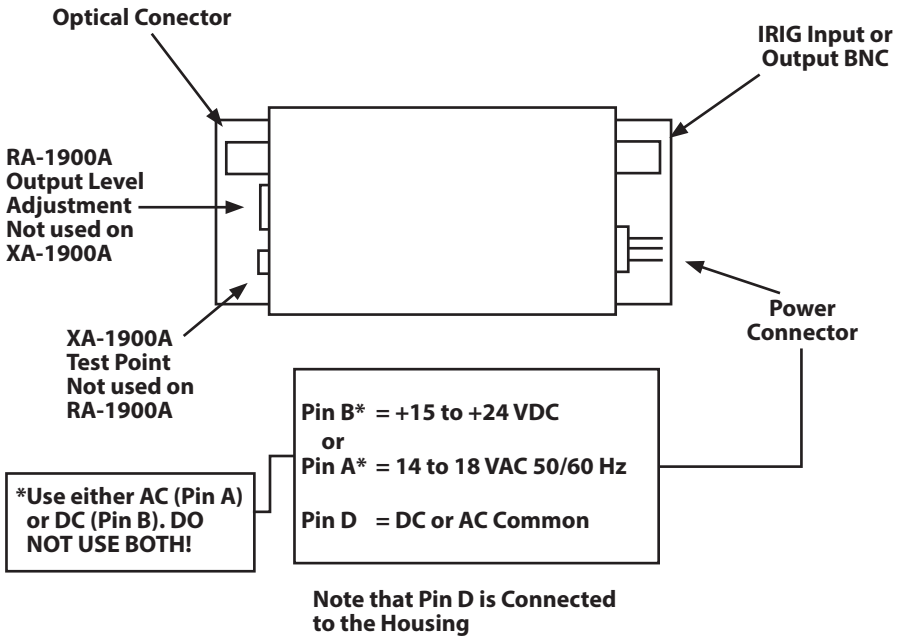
Optical Conector

IRIG Input or Output BNC

RA-1900A Output Level Adjustment Not used on XA-1900A

XA-1900A Test Point Not used on RA-1900A

Power Connector

Pin B* = +15 to +24 VDC
or
Pin A* = 14 to 18 VAC 50/60 Hz

Pin D = DC or AC Common

*Use either AC (Pin A) or DC (Pin B). DO NOT USE BOTH!

Note that Pin D is Connected to the Housing